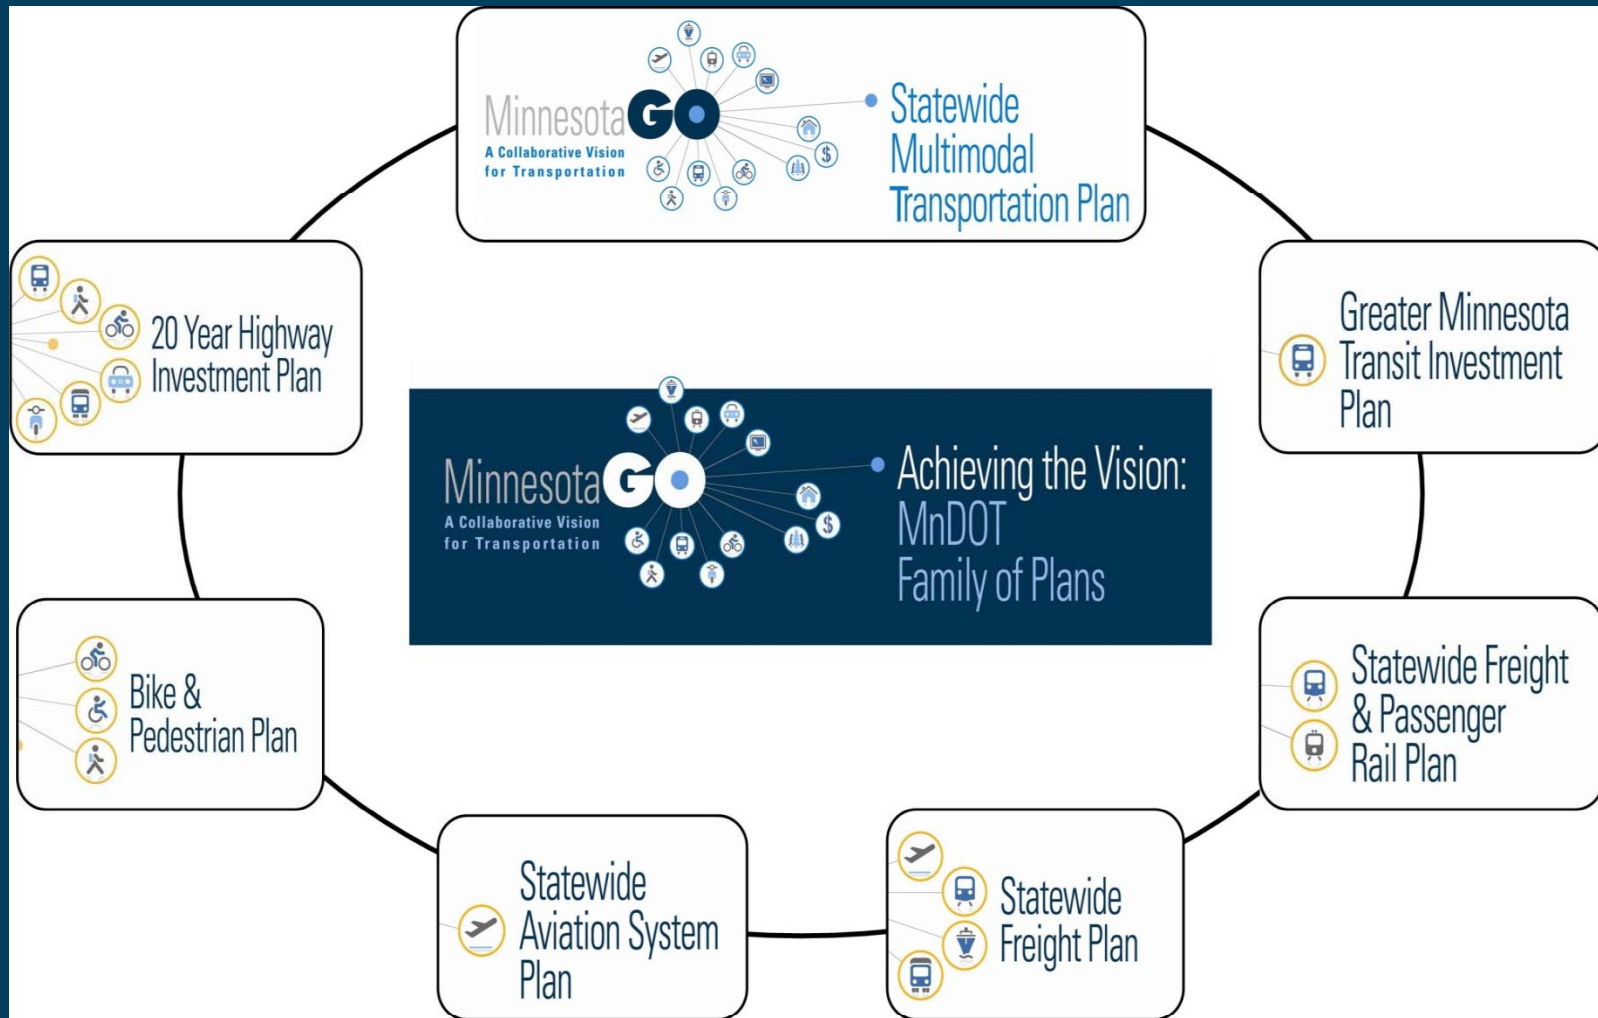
MinnesotaGO
A Collaborative Vision for Transportation

Statewide Multimodal Transportation Plan

20 Year Highway Investment Plan

Greater Minnesota Transit Investment Plan

MinnesotaGO
A Collaborative Vision for Transportation

Achieving the Vision: MnDOT Family of Plans

Bike & Pedestrian Plan

Statewide Freight & Passenger Rail Plan

Statewide Aviation System Plan

Statewide Freight Plan